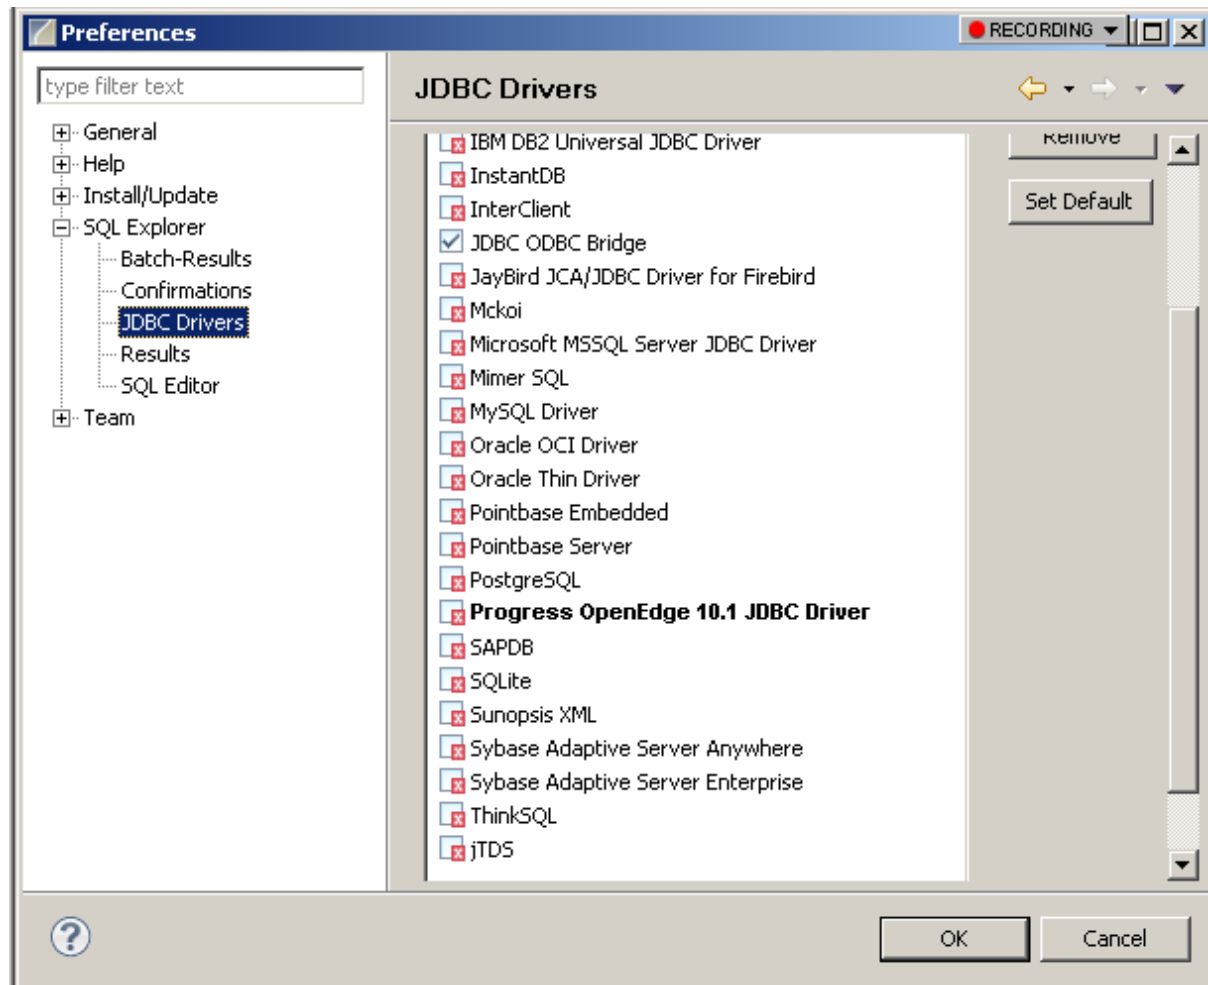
Preferences

RECORDING

type filter text

General
Help
Install/Update
SQL Explorer
Batch-Results
Confirmations
JDBC Drivers
Results
SQL Editor
Team

JDBC Drivers

IBM DB2 Universal JDBC Driver
InstantDB
InterClient
JDBC ODBC Bridge
JayBird JCA/JDBC Driver for Firebird
Mckoi
Microsoft MSSQL Server JDBC Driver
Mimer SQL
MySQL Driver
Oracle OCI Driver
Oracle Thin Driver
Pointbase Embedded
Pointbase Server
PostgreSQL
**Progress OpenEdge 10.1 JDBC Driver**
SAPDB
SQLite
Sunopsis XML
Sybase Adaptive Server Anywhere
Sybase Adaptive Server Enterprise
ThinkSQL
jTDS

Remove
Set Default

OK
Cancel